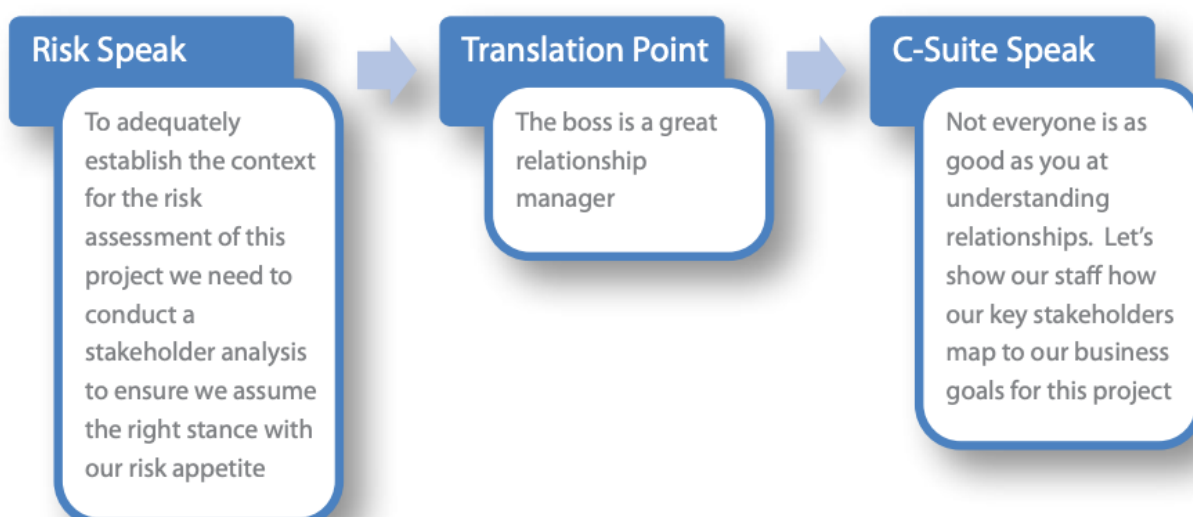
Risk Speak

To adequately establish the context for the risk assessment of this project we need to conduct a stakeholder analysis to ensure we assume the right stance with our risk appetite

Translation Point

The boss is a great relationship manager

C-Suite Speak

Not everyone is as good as you at understanding relationships. Let's show our staff how our key stakeholders map to our business goals for this project